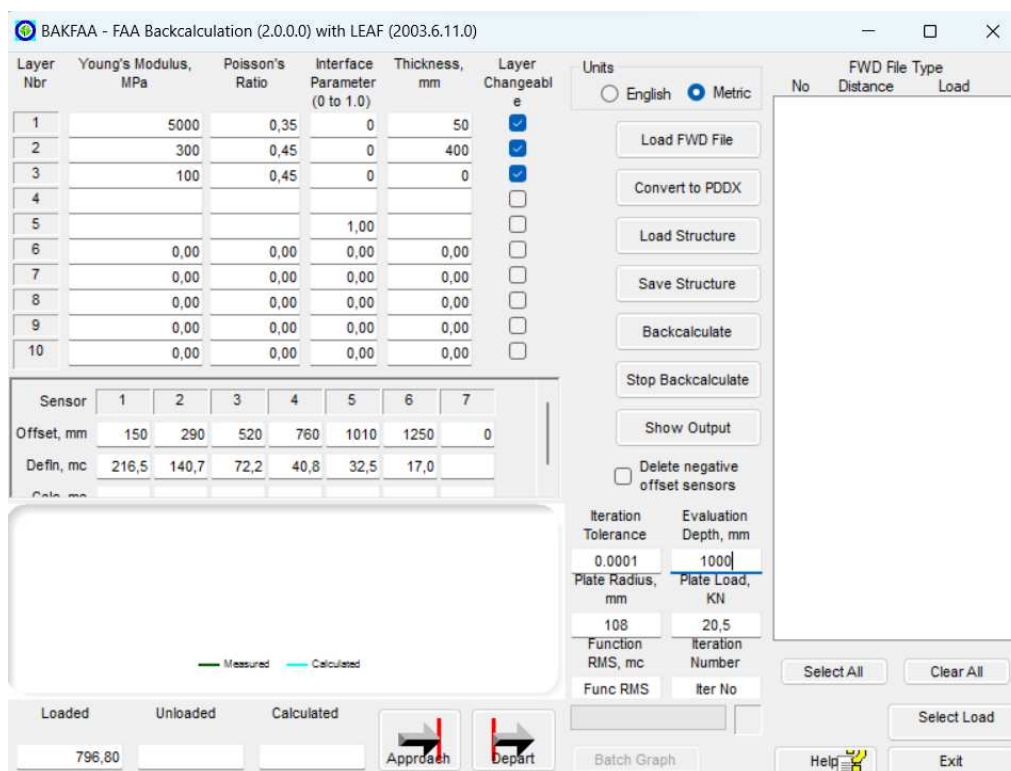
BAKFAA - FAA Backcalculation (2.0.0.0) with LEAF (2003.6.11.0)

| Layer Nbr | Young's Modulus, MPa | Poisson's Ratio | Interface Parameter (0 to 1.0) | Thickness, mm | Layer Changeable |
|---|---|---|---|---|---|
| 1 | 5000 | 0,35 | 0 | 50 | ☑ |
| 2 | 300 | 0,45 | 0 | 400 | ☑ |
| 3 | 100 | 0,45 | 0 | 0 | ☑ |
| 4 | | | | | ☐ |
| 5 | | | 1,00 | | ☐ |
| 6 | 0,00 | 0,00 | 0,00 | 0,00 | ☐ |
| 7 | 0,00 | 0,00 | 0,00 | 0,00 | ☐ |
| 8 | 0,00 | 0,00 | 0,00 | 0,00 | ☐ |
| 9 | 0,00 | 0,00 | 0,00 | 0,00 | ☐ |
| 10 | 0,00 | 0,00 | 0,00 | 0,00 | ☐ |

| Sensor | 1 | 2 | 3 | 4 | 5 | 6 | 7 |
|---|---|---|---|---|---|---|---|
| Offset, mm | 150 | 290 | 520 | 760 | 1010 | 1250 | 0 |
| Defln, mc | 216,5 | 140,7 | 72,2 | 40,8 | 32,5 | 17,0 | |
| Calc, mc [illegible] | | | | | | | |

Measured Calculated

Loaded Unloaded Calculated
796,80

Approach Depart

Units
English Metric

Load FWD File
Convert to PDDX
Load Structure
Save Structure
Backcalculate
Stop Backcalculate
Show Output
Delete negative offset sensors

Iteration Tolerance
0.0001
Evaluation Depth, mm
1000
Plate Radius, mm
108
Plate Load, KN
20,5
Function RMS, mc
Func RMS
Iteration Number
Iter No

Batch Graph

FWD File Type
No Distance Load

Select All
Clear All
Select Load
Help
Exit